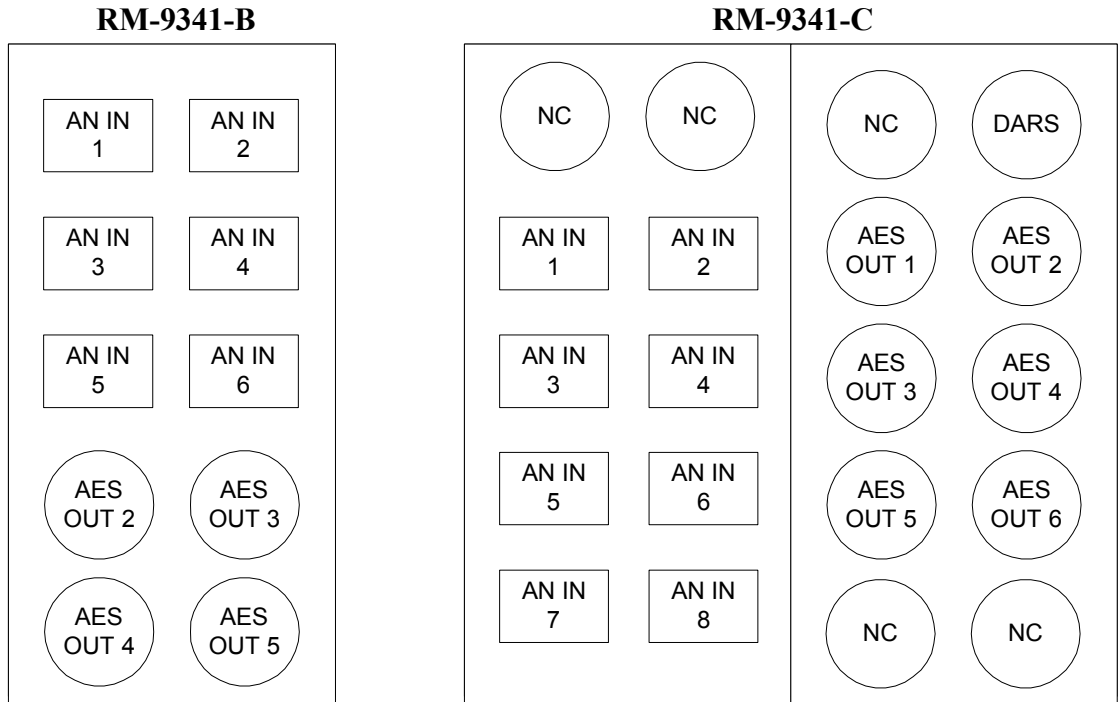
RM-9341-B

AN IN 1
AN IN 2
AN IN 3
AN IN 4
AN IN 5
AN IN 6
AES OUT 2
AES OUT 3
AES OUT 4
AES OUT 5

RM-9341-C

NC
NC
AN IN 1
AN IN 2
AN IN 3
AN IN 4
AN IN 5
AN IN 6
AN IN 7
AN IN 8

NC
DARS
AES OUT 1
AES OUT 2
AES OUT 3
AES OUT 4
AES OUT 5
AES OUT 6
NC
NC